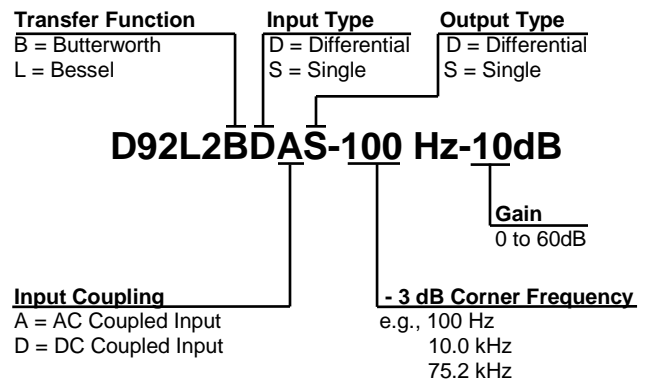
Transfer Function
B = Butterworth
L = Bessel

Input Type
D = Differential
S = Single

Output Type
D = Differential
S = Single

D92L2BDAS-100 Hz-10dB

Gain
0 to 60dB

Input Coupling
A = AC Coupled Input
D = DC Coupled Input

- 3 dB Corner Frequency
e.g., 100 Hz
10.0 kHz
75.2 kHz